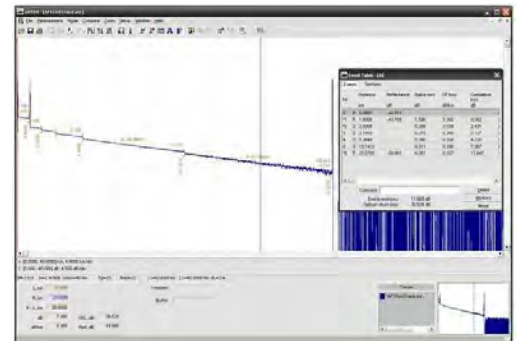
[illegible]

File Parameters Trace Compare Zoom View Window Help

Event Table - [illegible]

Events Settings

| No | | Distance | Reflectance | Splice loss | Att. loss | Cumulative loss |
|---|---|---|---|---|---|---|
| | | km | dB | dB | dB/km | dB |
| 1 | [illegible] | 0.0000 | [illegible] | | | |
| 2 | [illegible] | 1.0098 | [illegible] | 1.166 | 0.352 | 0.352 |
| 3 | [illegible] | 2.0098 | | 0.209 | 0.354 | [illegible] |
| 4 | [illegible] | 3.7703 | | 0.273 | 0.353 | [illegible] |
| 5 | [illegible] | 5.8008 | | 1.186 | 0.341 | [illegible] |
| 6 | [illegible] | 10.1433 | | 0.311 | 0.335 | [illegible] |
| 7 | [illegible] | 20.2700 | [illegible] | 4.281 | 0.337 | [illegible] |

Comment

End-to-end loss 11.009 dB

Optical return loss 35.926 dB

Delete

Modify

Move

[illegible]

L_km 2.0098

R_km 3.7703

R-L km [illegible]

dB 7.385

dB/km 7.385

Traces

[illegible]